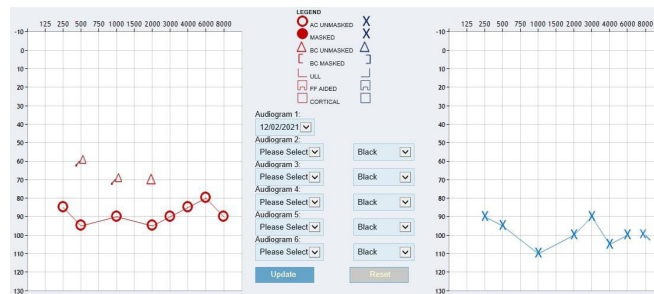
125 250 500 1000 2000 3000 4000 6000 8000

-10
0
10
20
30
40
50
60
70
80
90
100
110
120
130

LEGEND
AC UNMASKED
MASKED
BC UNMASKED
BC MASKED
ULL
FF AIDED
CORTICAL

Audiogram 1:
12/02/2021
Audiogram 2:
Please Select
Black
Audiogram 3:
Please Select
Black
Audiogram 4:
Please Select
Black
Audiogram 5:
Please Select
Black
Audiogram 6:
Please Select
Black

Update
Reset

125 250 500 1000 2000 3000 4000 6000 8000

-10
0
10
20
30
40
50
60
70
80
90
100
110
120
130